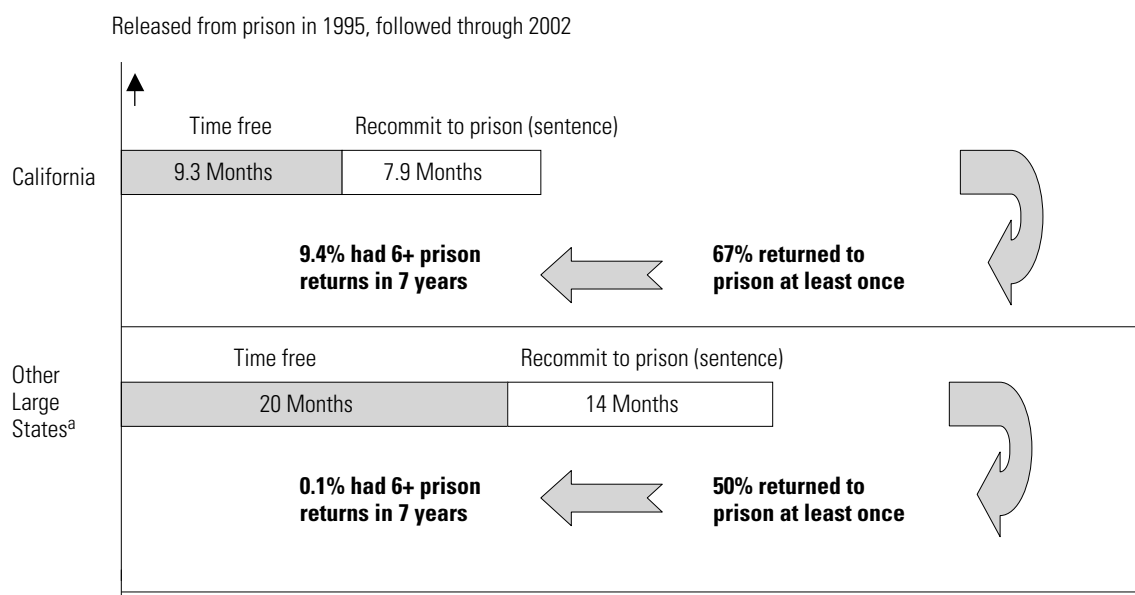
Released from prison in 1995, followed through 2002

California

| Time free | Recommit to prison (sentence) |
|---|---|
| 9.3 Months | 7.9 Months |

**9.4% had 6+ prison returns in 7 years**

**67% returned to prison at least once**

Other Large States$^{a}$

| Time free | Recommit to prison (sentence) |
|---|---|
| 20 Months | 14 Months |

**0.1% had 6+ prison returns in 7 years**

**50% returned to prison at least once**